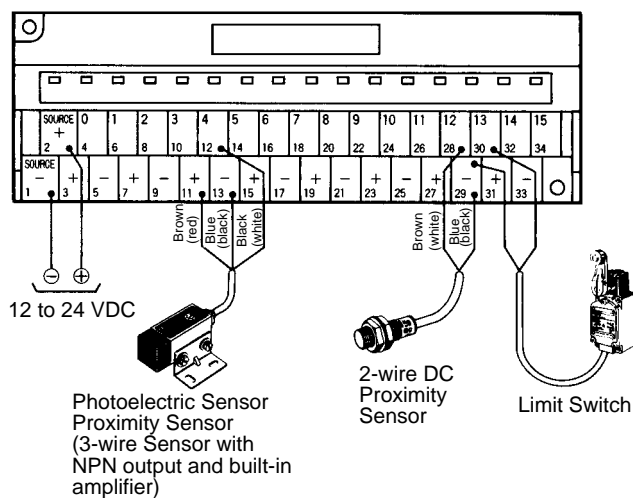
SOURCE +
2
0
4
1
6
2
8
3
10
4
12
5
14
6
16
7
18
8
20
9
22
10
24
11
26
12
28
13
30
14
32
15
34

SOURCE −
1
+
3
−
5
+
7
−
9
+
11
−
13
+
15
−
17
+
19
−
21
+
23
−
25
+
27
−
29
+
31
−
33

Brown (red)
Blue (black)
Black (white)
Brown (white)
Blue (black)

⊖ ⊕
12 to 24 VDC

Photoelectric Sensor Proximity Sensor (3-wire Sensor with NPN output and built-in amplifier)

2-wire DC Proximity Sensor

Limit Switch